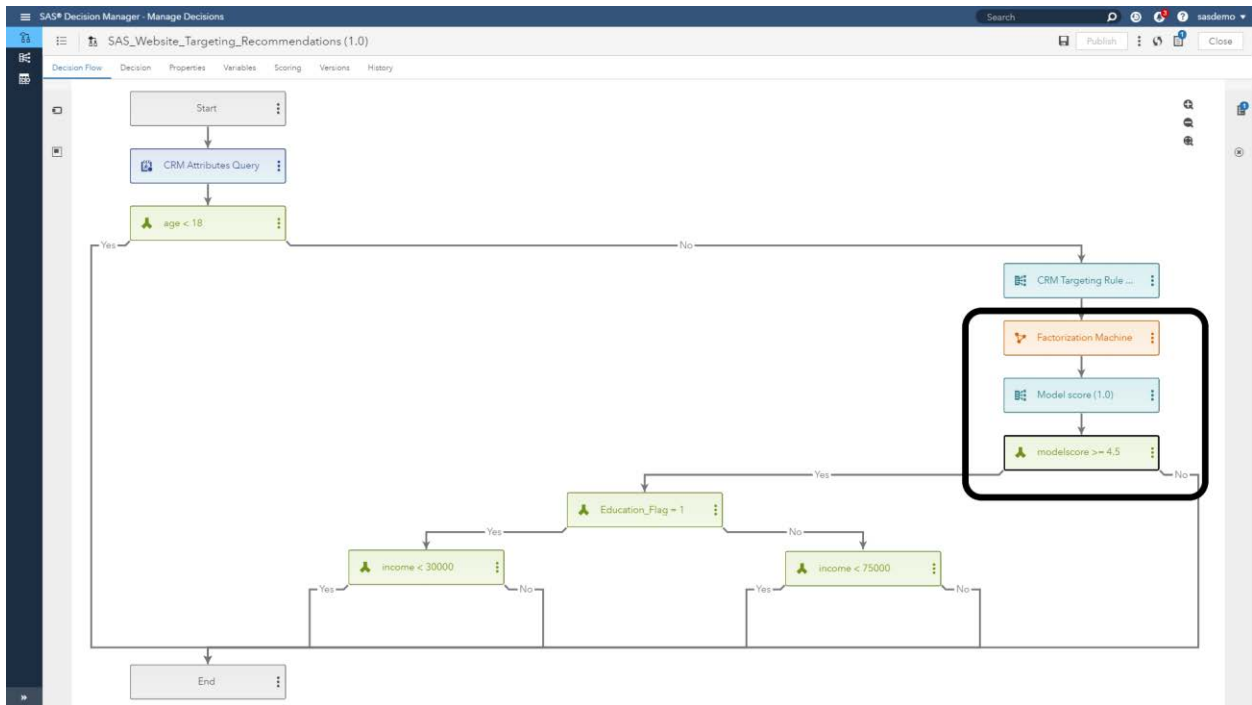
SAS® Decision Manager - Manage Decisions

Search

sasdemo

SAS_Website_Targeting_Recommendations (1.0)

Publish

Close

Decision Flow Decision Properties Variables Scoring Versions History

Start

CRM Attributes Query

age < 18

Yes

No

CRM Targeting Rule ...

Factorization Machine

Model score (1.0)

modelscore >= 4.5

Yes

No

Education_Flag = 1

Yes

No

income < 30000

Yes

No

income < 75000

Yes

No

End